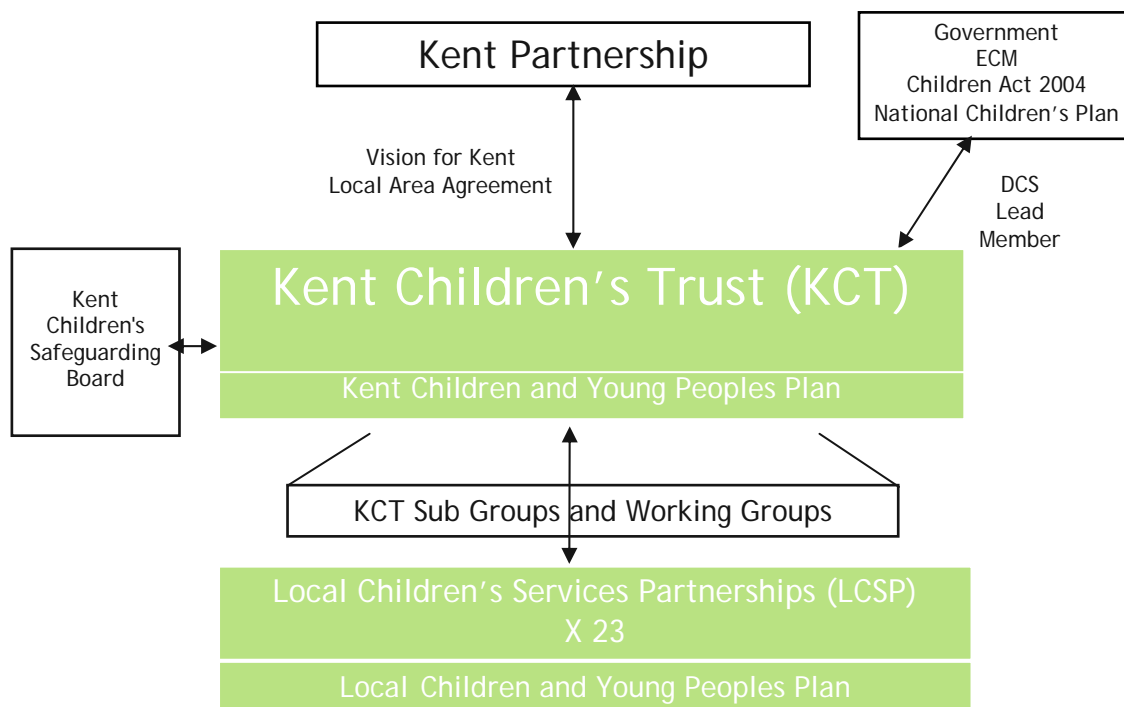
Kent Partnership

Government
ECM
Children Act 2004
National Children's Plan

Vision for Kent
Local Area Agreement

DCS
Lead
Member

Kent
Children's
Safeguarding
Board

Kent Children's Trust (KCT)

Kent Children and Young Peoples Plan

KCT Sub Groups and Working Groups

Local Children's Services Partnerships (LCSP)
X 23

Local Children and Young Peoples Plan